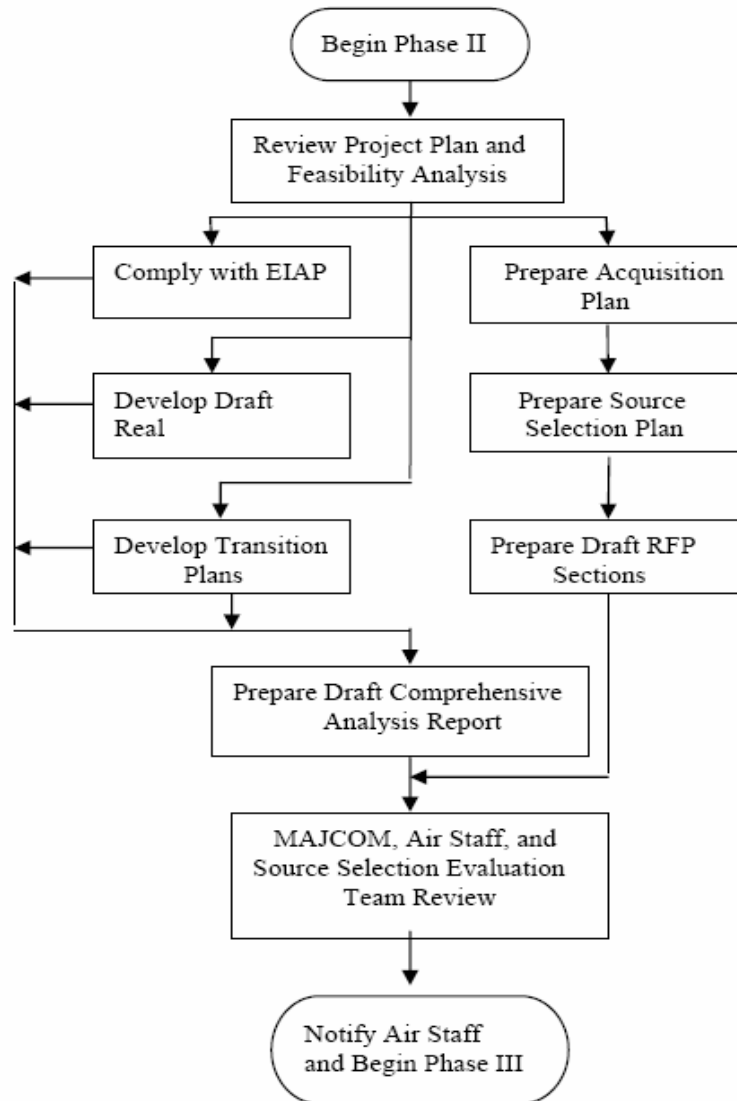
Begin Phase II

Review Project Plan and Feasibility Analysis

Comply with EIAP

Develop Draft Real

Develop Transition Plans

Prepare Acquisition Plan

Prepare Source Selection Plan

Prepare Draft RFP Sections

Prepare Draft Comprehensive Analysis Report

MAJCOM, Air Staff, and Source Selection Evaluation Team Review

Notify Air Staff and Begin Phase III